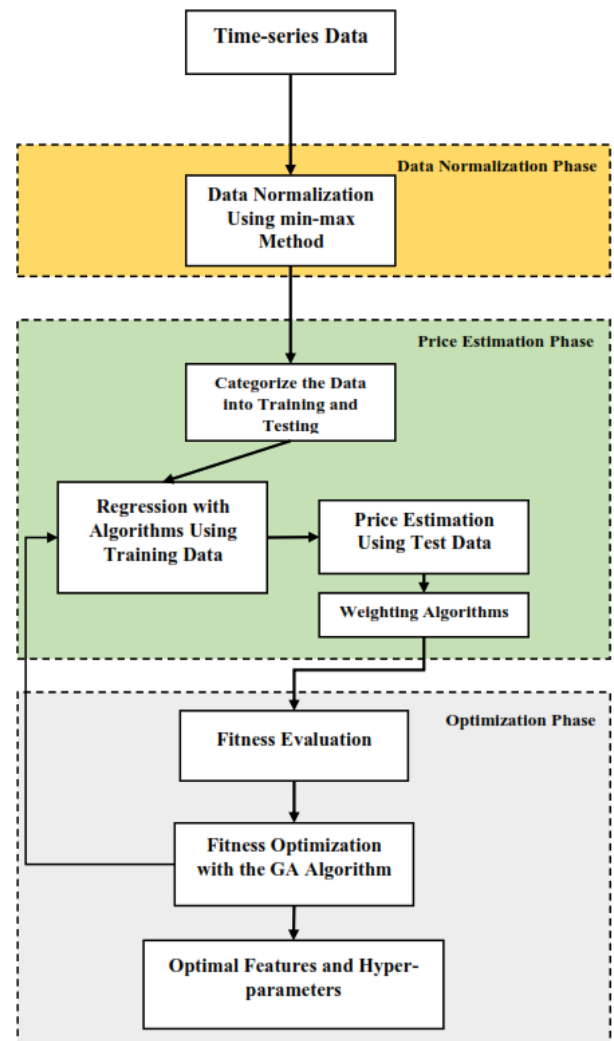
Time-series Data

Data Normalization Phase

Data Normalization Using min-max Method

Price Estimation Phase

Categorize the Data into Training and Testing

Regression with Algorithms Using Training Data

Price Estimation Using Test Data

Weighting Algorithms

Optimization Phase

Fitness Evaluation

Fitness Optimization with the GA Algorithm

Optimal Features and Hyper-parameters